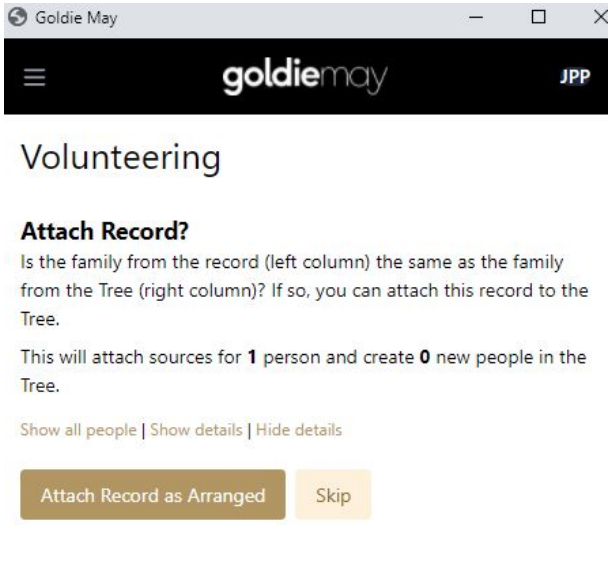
Goldie May

goldiemay

JPP

Volunteering

Attach Record?

Is the family from the record (left column) the same as the family from the Tree (right column)? If so, you can attach this record to the Tree.

This will attach sources for 1 person and create 0 new people in the Tree.

Show all people | Show details | Hide details

Attach Record as Arranged

Skip